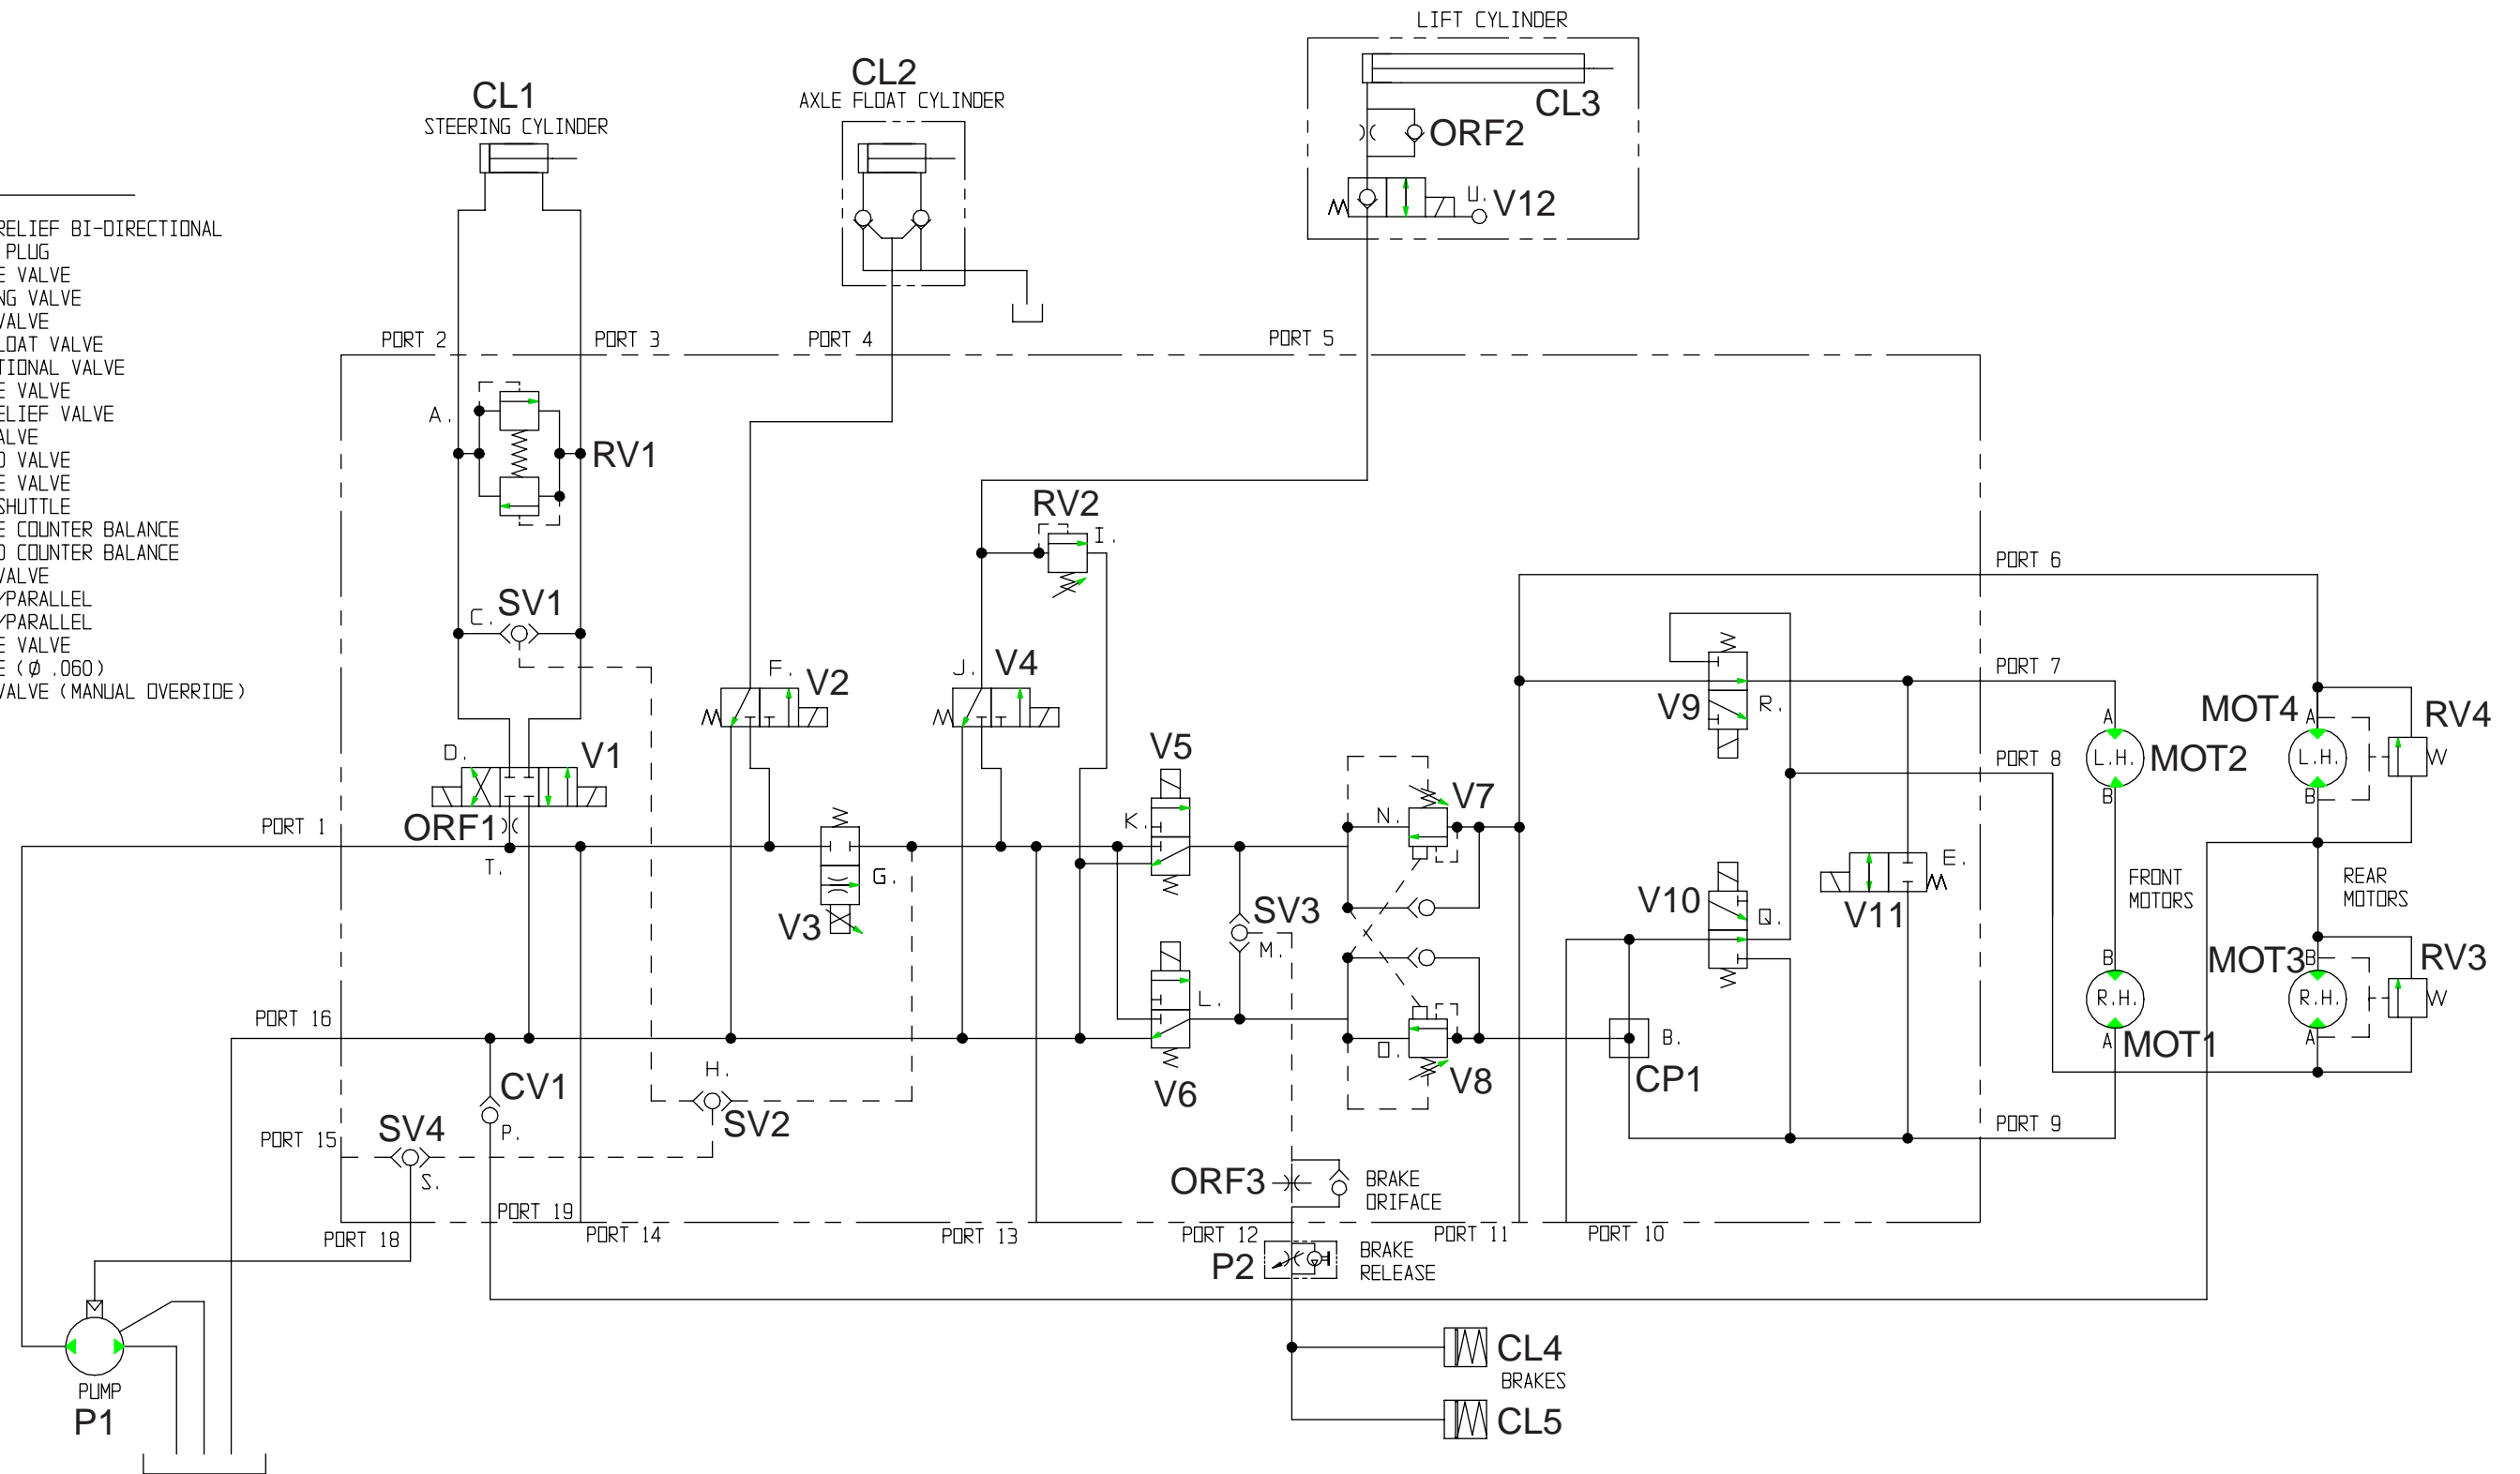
RELIEF BI-DIRECTIONAL
PLUG
E VALVE
NG VALVE
VALVE
LOAT VALVE
TIONAL VALVE
E VALVE
ELIEF VALVE
ALVE
D VALVE
E VALVE
SHUTTLE
E COUNTER BALANCE
D COUNTER BALANCE
VALVE
/PARALLEL
/PARALLEL
E VALVE
E (Ø .060)
VALVE (MANUAL OVERRIDE)

LIFT CYLINDER
CL3
ORF2
U.
V12

CL1
STEERING CYLINDER

CL2
AXLE FLOAT CYLINDER

PORT 2
PORT 3
PORT 4
PORT 5

A.
RV1

RV2
I.

PORT 6

C.
SV1

F.
V2
J.
V4

V9
R.
PORT 7
MOT4
A
RV4
W

D.
V1
V5
V7
PORT 8
A
L.H.
MOT2
B
L.H.
B

ORF1
PORT 1
K.
N.
T.
G.
E.
FRONT MOTORS
REAR MOTORS

V3
SV3
M.
V10
Q.
V11

L.
B
MOT3
B
RV3
R.H.
R.H.
W

PORT 16
B.
O.
A
MOT1
A
CV1
H.
V6
V8
CP1

P.
SV4
SV2
PORT 9
PORT 15
S.
ORF3
BRAKE ORIFACE
PORT 19
PORT 18
PORT 14
PORT 13
PORT 12
PORT 11
PORT 10
P2
BRAKE RELEASE

CL4
BRAKES
CL5

PUMP
P1